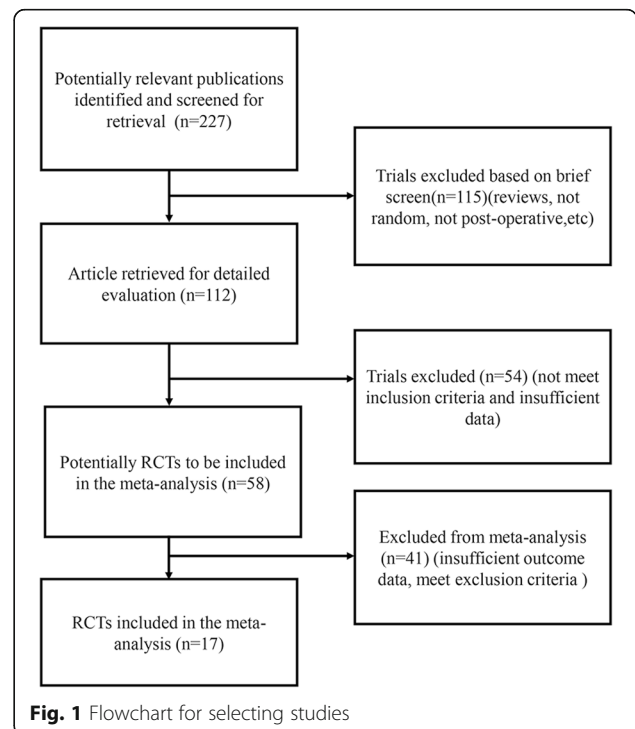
Potentially relevant publications identified and screened for retrieval (n=227)

Trials excluded based on brief screen(n=115)(reviews, not random, not post-operative,etc)

Article retrieved for detailed evaluation (n=112)

Trials excluded (n=54) (not meet inclusion criteria and insufficient data)

Potentially RCTs to be included in the meta-analysis (n=58)

Excluded from meta-analysis (n=41) (insufficient outcome data, meet exclusion criteria )

RCTs included in the meta-analysis (n=17)

**Fig. 1** Flowchart for selecting studies